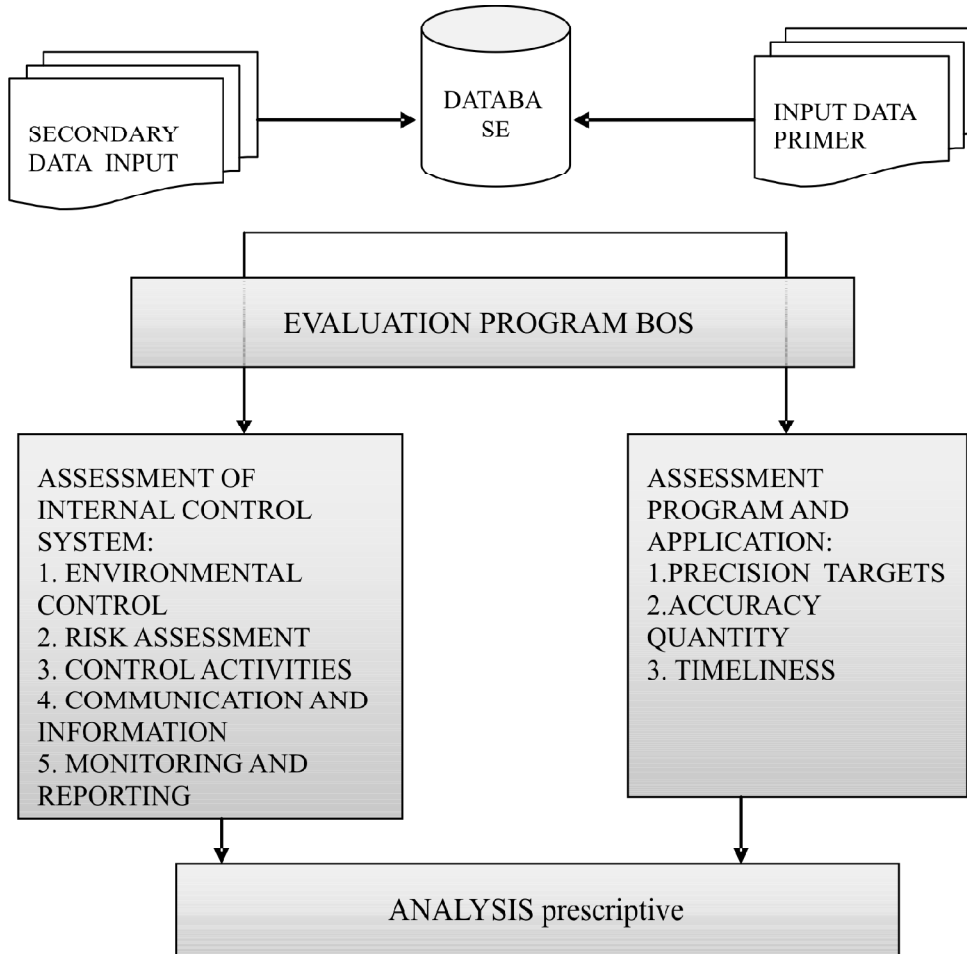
SECONDARY DATA INPUT

DATABA SE

INPUT DATA PRIMER

EVALUATION PROGRAM BOS

ASSESSMENT OF INTERNAL CONTROL SYSTEM:
1. ENVIRONMENTAL CONTROL
2. RISK ASSESSMENT
3. CONTROL ACTIVITIES
4. COMMUNICATION AND INFORMATION
5. MONITORING AND REPORTING

ASSESSMENT PROGRAM AND APPLICATION:
1.PRECISION TARGETS
2.ACCURACY QUANTITY
3. TIMELINESS

ANALYSIS prescriptive